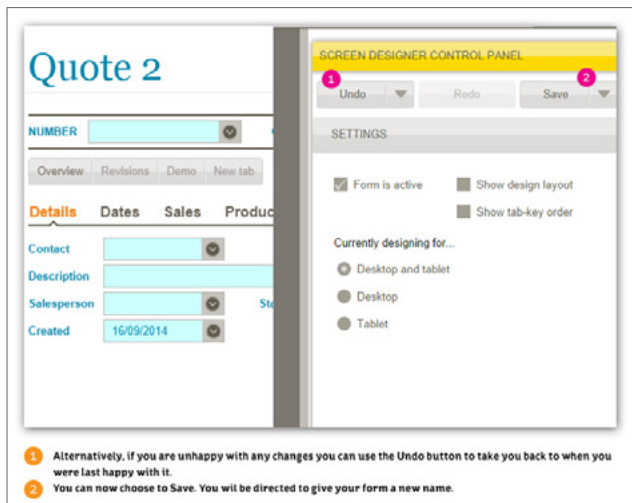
Quote 2

NUMBER

Overview Revisions Demo New tab

Details Dates Sales Produc

Contact

Description

Salesperson

Created 16/09/2014

St

SCREEN DESIGNER CONTROL PANEL

1 Undo

Redo

2 Save

SETTINGS

Form is active

Show design layout

Show tab-key order

Currently designing for...

Desktop and tablet

Desktop

Tablet

1 Alternatively, if you are unhappy with any changes you can use the Undo button to take you back to when you were last happy with it.

2 You can now choose to Save. You wil be directed to give your form a new name.